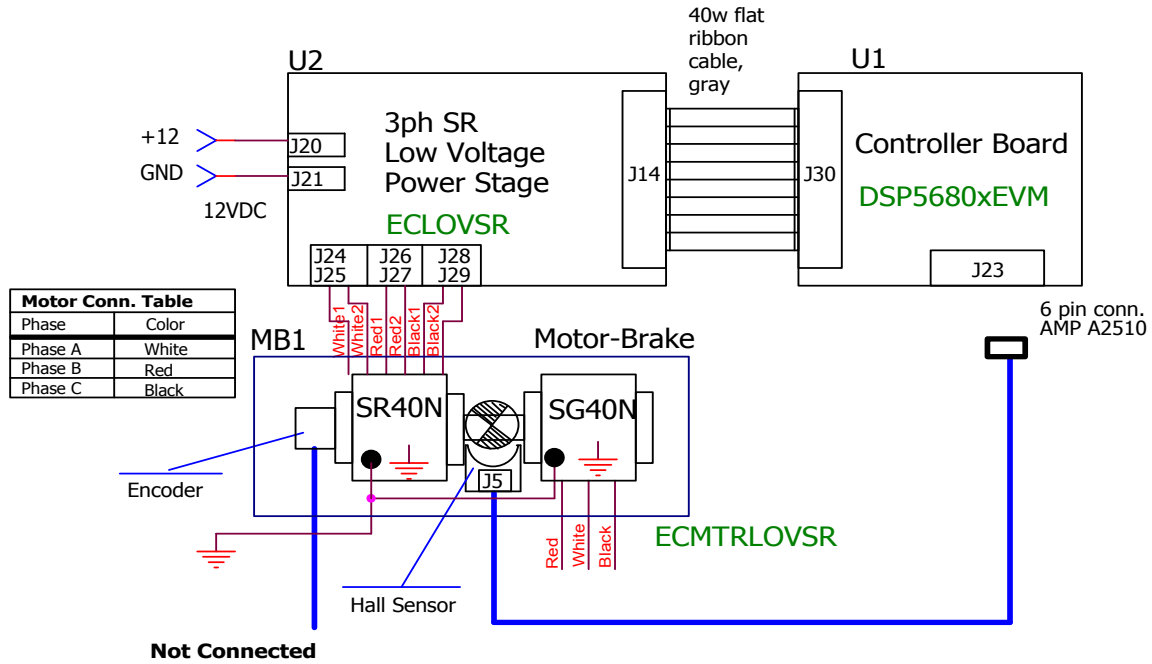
40w flat ribbon cable, gray

U2

U1

3ph SR
Low Voltage
Power Stage

ECLOVSR

Controller Board

DSP5680xEVM

+12

GND

12VDC

J20

J21

J14

J30

J23

J24
J25

J26
J27

J28
J29

| Motor Conn. Table | |
|---|---|
| Phase | Color |
| Phase A | White |
| Phase B | Red |
| Phase C | Black |

White1 White2 Red1 Red2 Black1 Black2

MB1

Motor-Brake

6 pin conn.
AMP A2510

SR40N

SG40N

J5

Encoder

Red White Black

ECMTRLOVSR

Hall Sensor

Not Connected